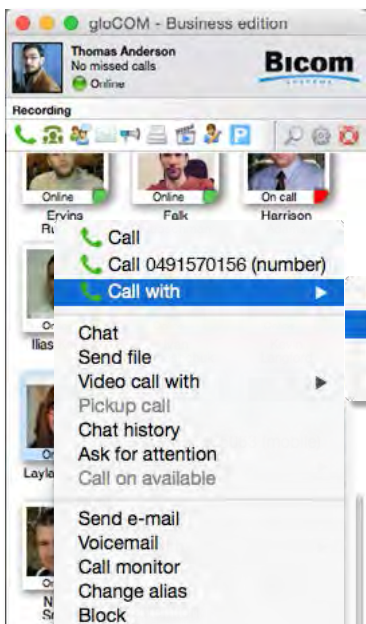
gloCOM - Business edition

Thomas Anderson
No missed calls
Online

Bicom

Recording

Online
Ervina
Ru

Online
Falk

On call
Harrison

Call
Call 0491570156 (number)
Call with

Chat
Send file
Video call with
Pickup call
Chat history
Ask for attention
Call on available

Send e-mail
Voicemail
Call monitor
Change alias
Block

On
Ilias

On
Layla

On
N
S